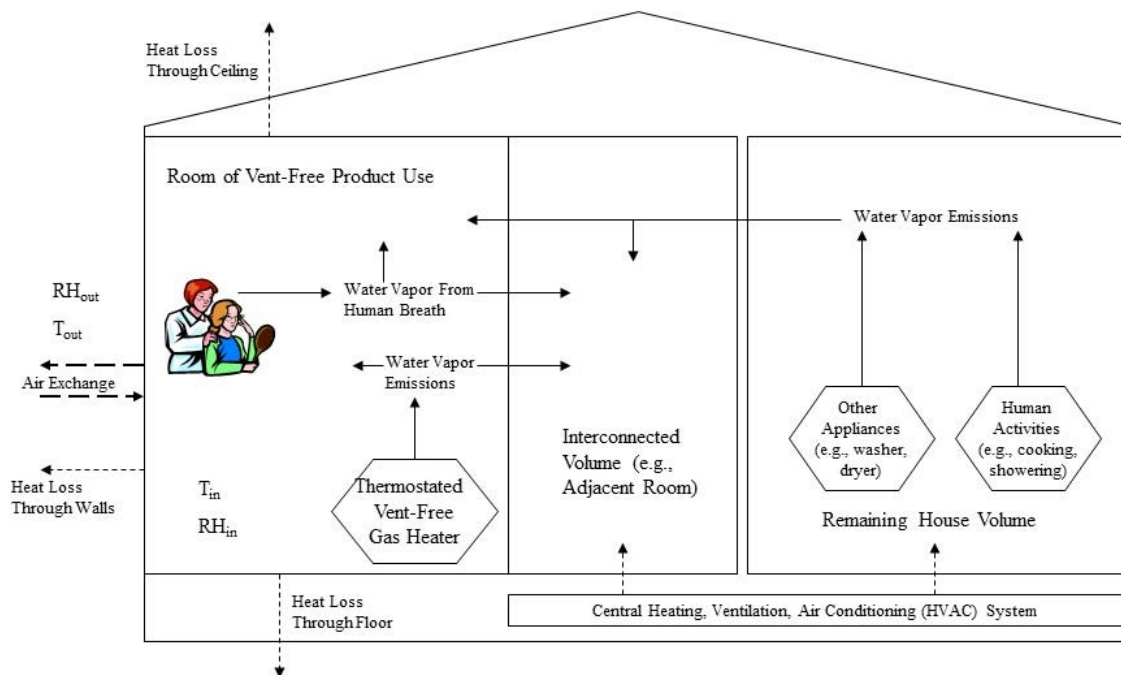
Heat Loss Through Ceiling

Room of Vent-Free Product Use

Water Vapor Emissions

$RH_{out}$

$T_{out}$

Water Vapor From Human Breath

Water Vapor Emissions

Air Exchange

Other Appliances (e.g., washer, dryer)

Human Activities (e.g., cooking, showering)

Interconnected Volume (e.g., Adjacent Room)

Heat Loss Through Walls

$T_{in}$

$RH_{in}$

Thermostated Vent-Free Gas Heater

Remaining House Volume

Heat Loss Through Floor

Central Heating, Ventilation, Air Conditioning (HVAC) System